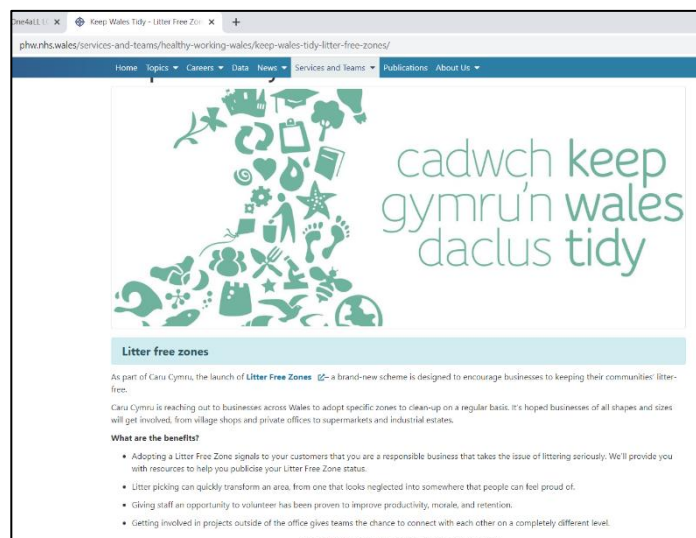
One4aLL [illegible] ×
Keep Wales Tidy - Litter Free Zon ×
+

phw.nhs.wales/services-and-teams/healthy-working-wales/keep-wales-tidy-litter-free-zones/

Home Topics ▾ Careers ▾ Data News ▾ Services and Teams ▾ Publications About Us ▾

cadwch keep gymru'n wales daclus tidy

Litter free zones

As part of Caru Cymru, the launch of Litter Free Zones – a brand-new scheme is designed to encourage businesses to keeping their communities' litter-free.

Caru Cymru is reaching out to businesses across Wales to adopt specific zones to clean-up on a regular basis. It's hoped businesses of all shapes and sizes will get involved, from village shops and private offices to supermarkets and industrial estates.

What are the benefits?

• Adopting a Litter Free Zone signals to your customers that you are a responsible business that takes the issue of littering seriously. We'll provide you with resources to help you publicise your Litter Free Zone status.
• Litter picking can quickly transform an area, from one that looks neglected into somewhere that people can feel proud of.
• Giving staff an opportunity to volunteer has been proven to improve productivity, morale, and retention.
• Getting involved in projects outside of the office gives teams the chance to connect with each other on a completely different level.